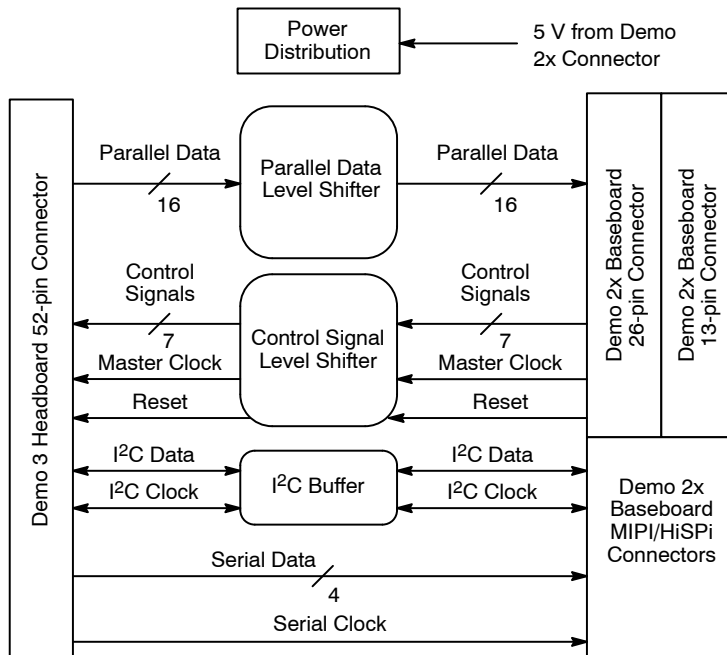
Power Distribution

5 V from Demo 2x Connector

Demo 3 Headboard 52-pin Connector

Parallel Data

16

Parallel Data Level Shifter

Parallel Data

16

Demo 2x Baseboard 26-pin Connector

Demo 2x Baseboard 13-pin Connector

Control Signals

7

Control Signal Level Shifter

Control Signals

7

Master Clock

Master Clock

Reset

Reset

I$^2$C Data

I$^2$C Clock

I$^2$C Buffer

I$^2$C Data

I$^2$C Clock

Demo 2x Baseboard MIPI/HiSPi Connectors

Serial Data

4

Serial Clock